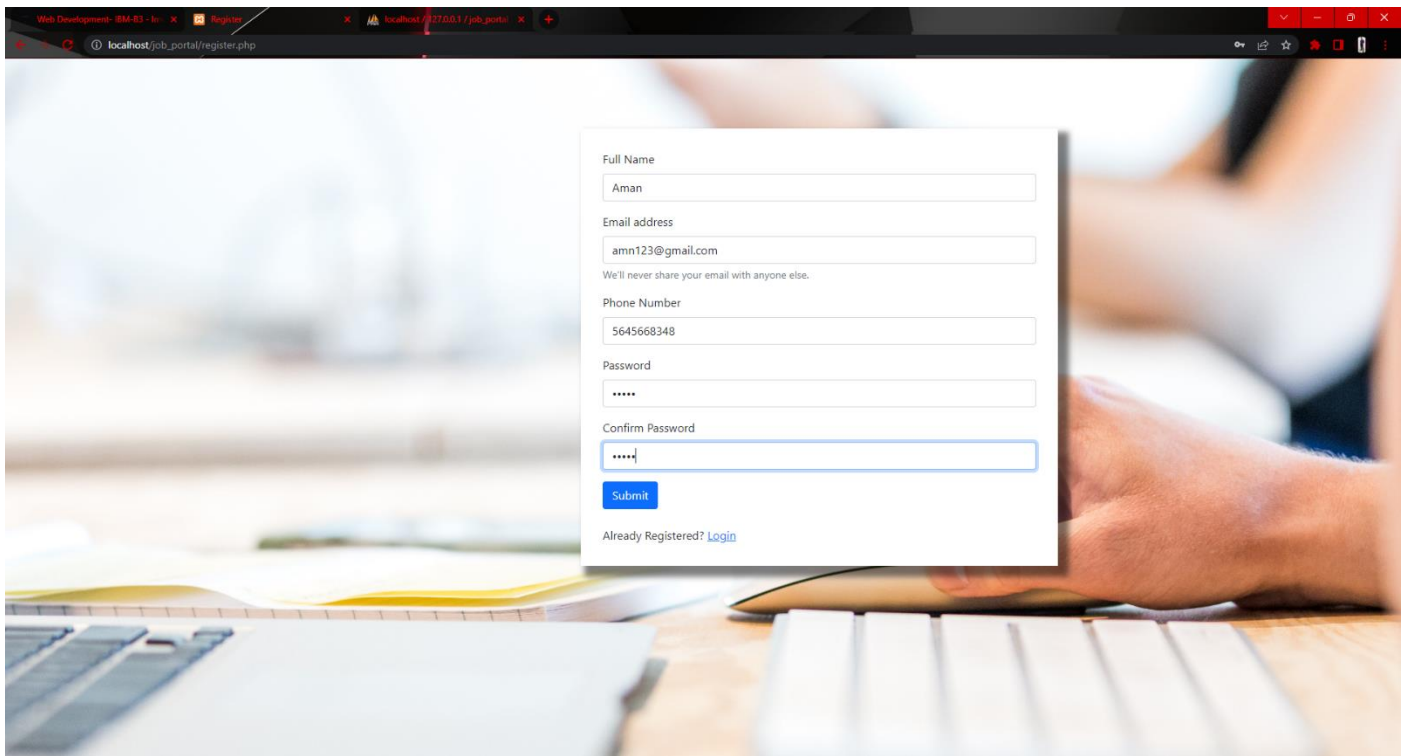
Web Development- IBM-B3 - In ×
Register ×
localhost / 127.0.0.1 / job_portal ×
+

localhost/job_portal/register.php

Full Name
Aman
Email address
amn123@gmail.com
We'll never share your email with anyone else.
Phone Number
5645668348
Password
•••••
Confirm Password
•••••
Submit
Already Registered? Login